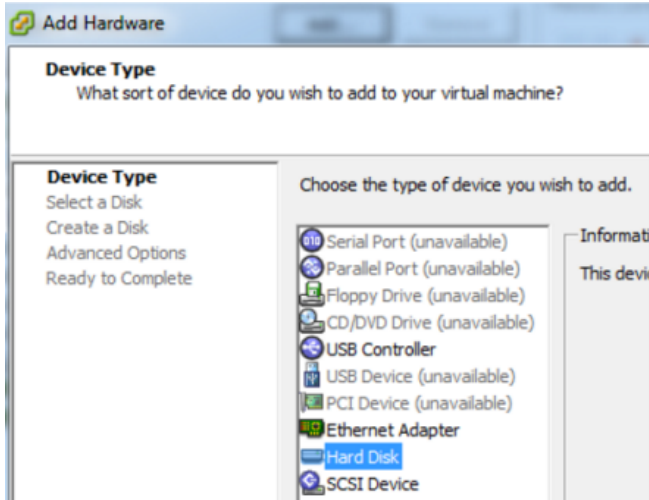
Add Hardware

Device Type
What sort of device do you wish to add to your virtual machine?

Device Type
Select a Disk
Create a Disk
Advanced Options
Ready to Complete

Choose the type of device you wish to add.

Serial Port (unavailable)
Parallel Port (unavailable)
Floppy Drive (unavailable)
CD/DVD Drive (unavailable)
USB Controller
USB Device (unavailable)
PCI Device (unavailable)
Ethernet Adapter
Hard Disk
SCSI Device

Informati
This devi